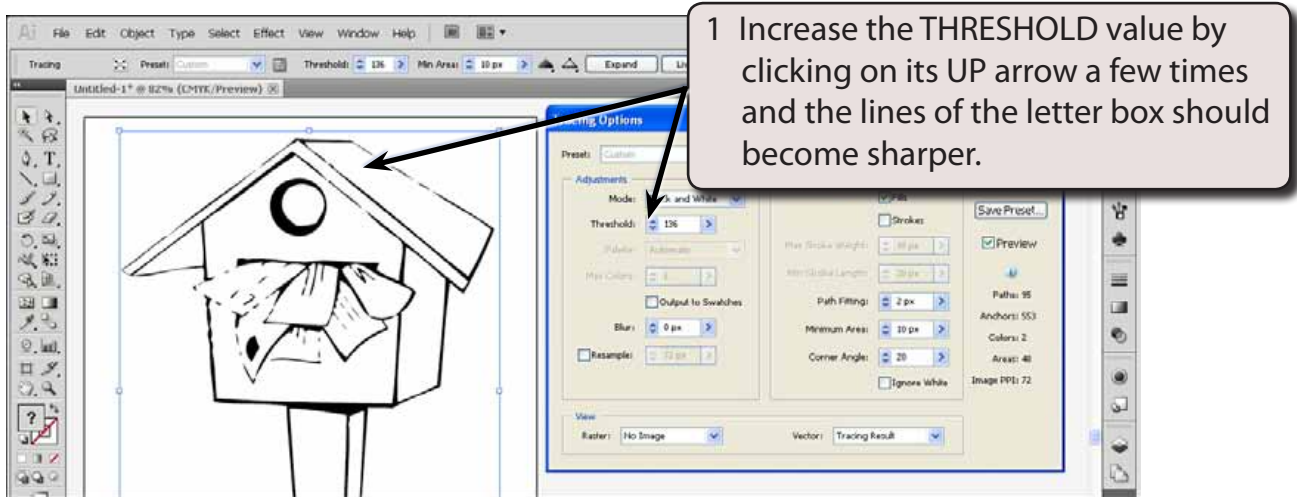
Ai File Edit Object Type Select Effect View Window Help

Tracing Preset: Custom Threshold: 136 Min Area: 10 px Expand Li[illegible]

Untitled-1* @ 82% (CMYK/Preview)

1 Increase the THRESHOLD value by clicking on its UP arrow a few times and the lines of the letter box should become sharper.

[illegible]ing Options

Preset: Custom

Adjustments

Mode: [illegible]k and White

Threshold: 136

Palette: Automatic

Max Colors: 6

Output to Swatches

Blur: 0 px

Resample: 72 ppi

Fills

Strokes

Max Stroke Weight: 10 px

Min Stroke Length: 20 px

Path Fitting: 2 px

Minimum Area: 10 px

Corner Angle: 20

Ignore White

Save Preset...

Preview

Paths: 95

Anchors: 553

Colors: 2

Areas: 48

Image PPI: 72

View

Raster: No Image

Vector: Tracing Result